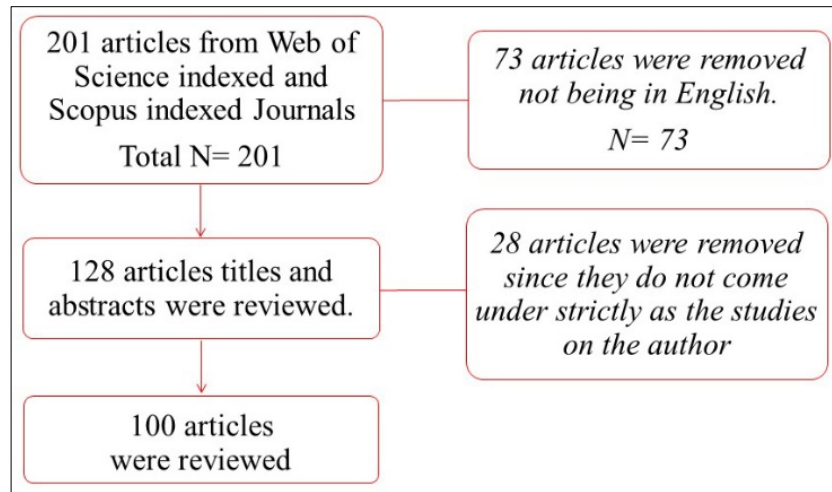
201 articles from Web of Science indexed and Scopus indexed Journals

Total N= 201

73 articles were removed not being in English.

N= 73

128 articles titles and abstracts were reviewed.

28 articles were removed since they do not come under strictly as the studies on the author

100 articles were reviewed